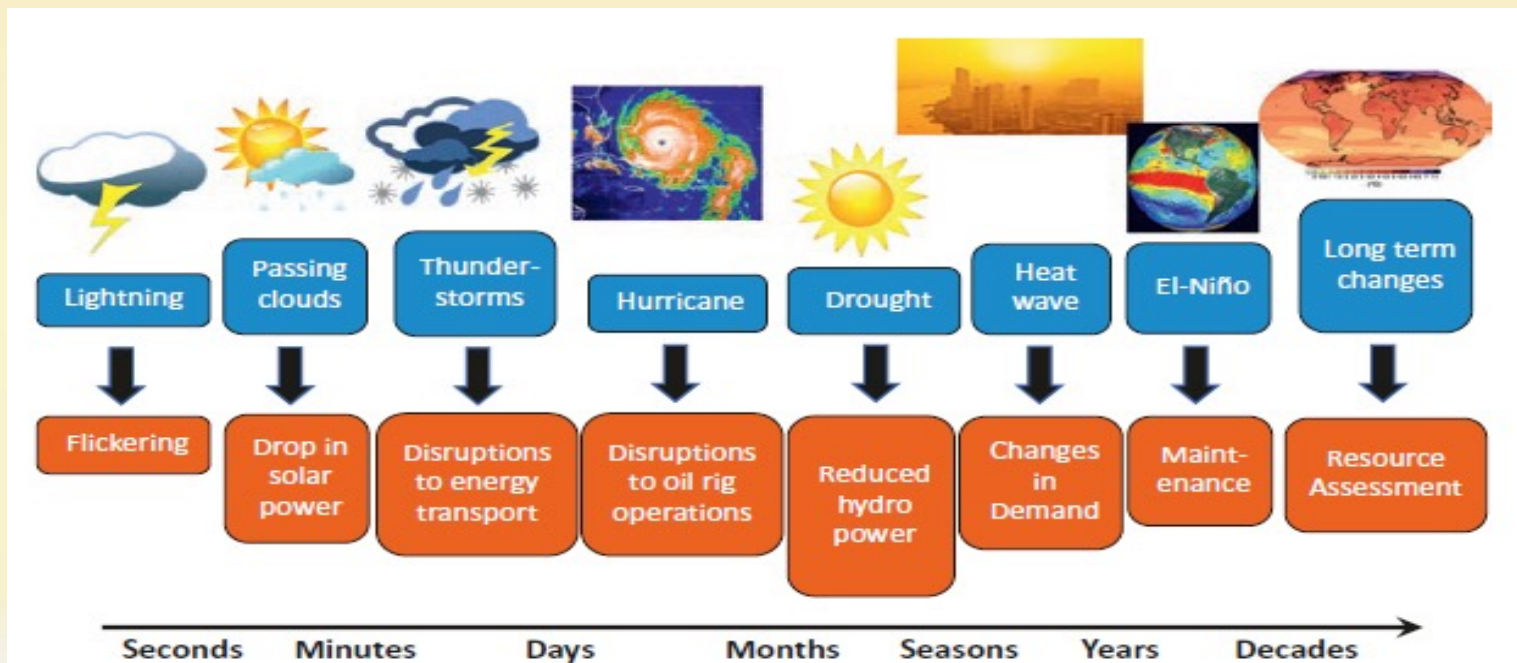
Lightning

Passing clouds

Thunder-storms

Hurricane

Drought

Heat wave

El-Niño

Long term changes

Flickering

Drop in solar power

Disruptions to energy transport

Disruptions to oil rig operations

Reduced hydro power

Changes in Demand

Maint-enance

Resource Assessment

Seconds Minutes Days Months Seasons Years Decades